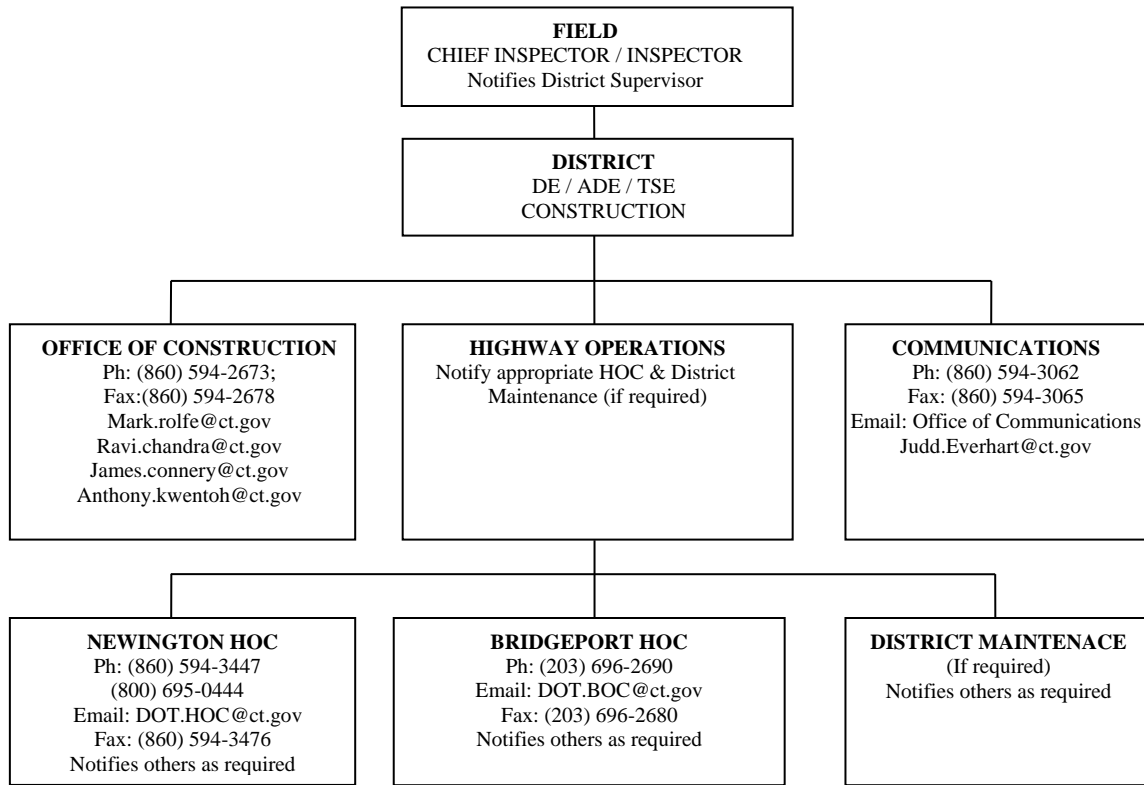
FIELD
CHIEF INSPECTOR / INSPECTOR
Notifies District Supervisor

DISTRICT
DE / ADE / TSE
CONSTRUCTION

OFFICE OF CONSTRUCTION
Ph: (860) 594-2673;
Fax:(860) 594-2678
Mark.rolfe@ct.gov
Ravi.chandra@ct.gov
James.connery@ct.gov
Anthony.kwentoh@ct.gov

HIGHWAY OPERATIONS
Notify appropriate HOC & District Maintenance (if required)

COMMUNICATIONS
Ph: (860) 594-3062
Fax: (860) 594-3065
Email: Office of Communications
Judd.Everhart@ct.gov

NEWINGTON HOC
Ph: (860) 594-3447
(800) 695-0444
Email: DOT.HOC@ct.gov
Fax: (860) 594-3476
Notifies others as required

BRIDGEPORT HOC
Ph: (203) 696-2690
Email: DOT.BOC@ct.gov
Fax: (203) 696-2680
Notifies others as required

DISTRICT MAINTENACE
(If required)
Notifies others as required